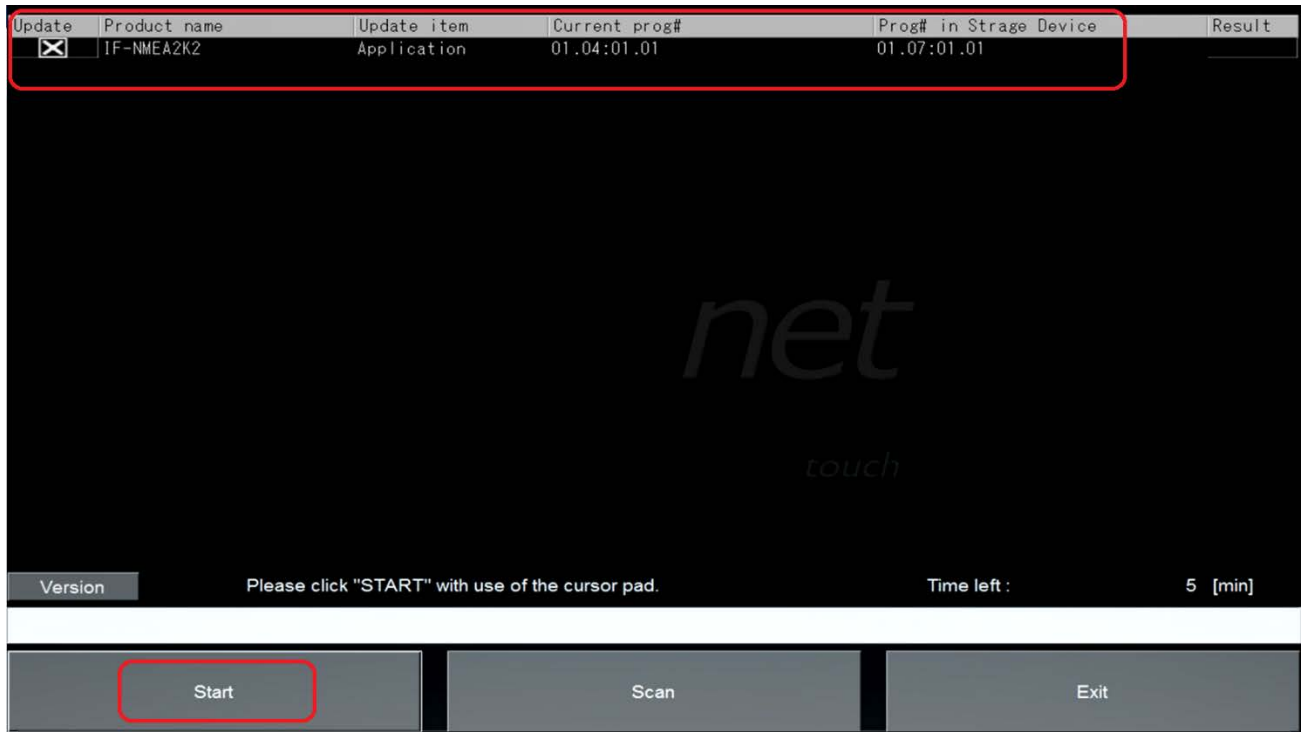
| Update | Product name | Update item | Current prog# | Prog# in Strage Device | Result |
|---|---|---|---|---|---|
| ☒ | IF-NMEA2K2 | Application | 01.04:01.01 | 01.07:01.01 | |

net

touch

Version

Please click "START" with use of the cursor pad.

Time left : 5 [min]

Start

Scan

Exit